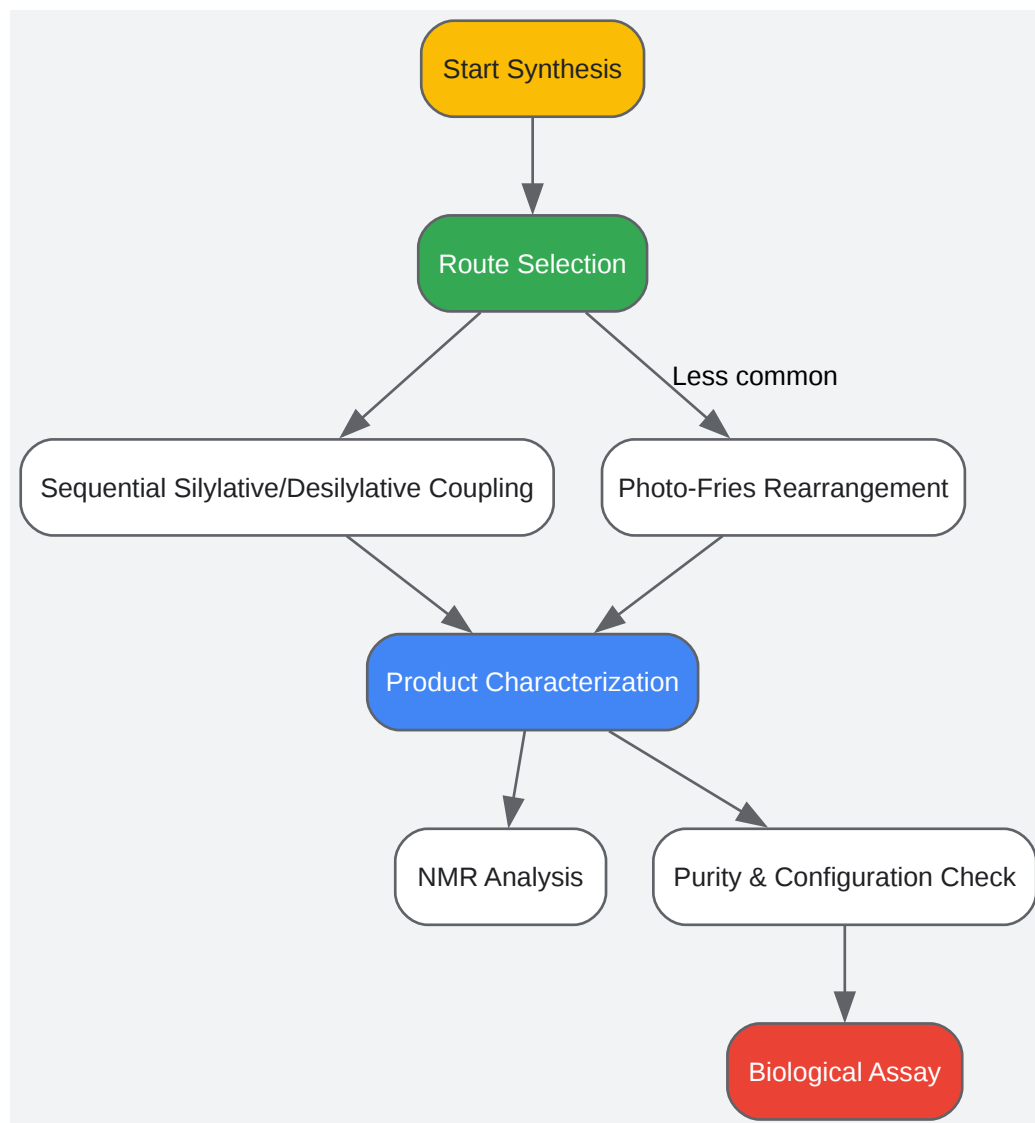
Start Synthesis

Route Selection

Less common

Sequential Silylative/Desilylative Coupling

Photo-Fries Rearrangement

Product Characterization

NMR Analysis

Purity & Configuration Check

Biological Assay